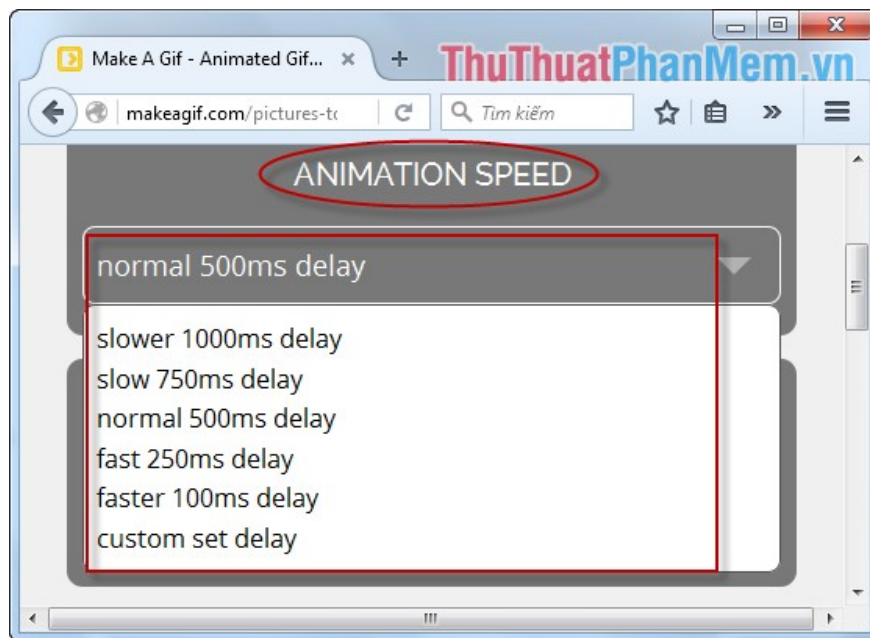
Make A Gif - Animated Gif... ×
+
ThuThuatPhanMem.vn
makeagif.com/pictures-tc
Tìm kiếm
ANIMATION SPEED
normal 500ms delay
slower 1000ms delay
slow 750ms delay
normal 500ms delay
fast 250ms delay
faster 100ms delay
custom set delay